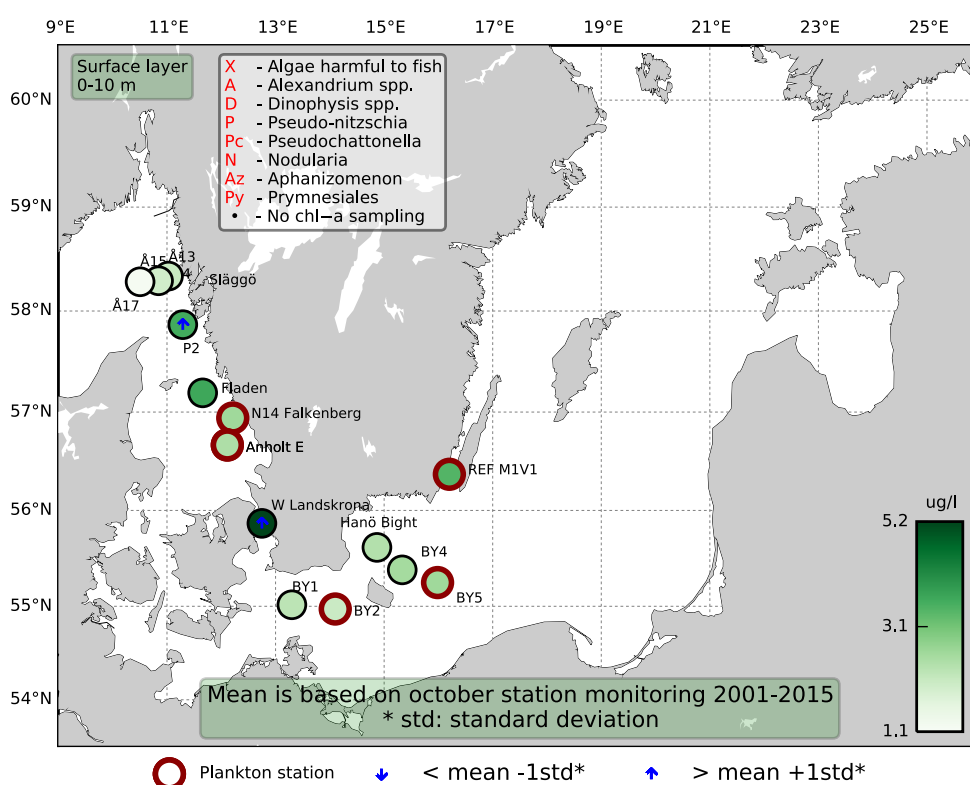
9°E 11°E 13°E 15°E 17°E 19°E 21°E 23°E 25°E

60°N
59°N
58°N
57°N
56°N
55°N
54°N

Surface layer
0-10 m

X - Algae harmful to fish
A - Alexandrium spp.
D - Dinophysis spp.
P - Pseudo-nitzschia
Pc - Pseudochattonella
N - Nodularia
Az - Aphanizomenon
Py - Prymnesiales
• - No chl−a sampling

Å15
Å13
Å14
Å17
Släggö
P2
Fladen
N14 Falkenberg
Anholt E
REF M1V1
W Landskrona
Hanö Bight
BY4
BY5
BY1
BY2

ug/l
5.2
3.1
1.1

Mean is based on october station monitoring 2001-2015
* std: standard deviation

Plankton station
< mean -1std*
> mean +1std*